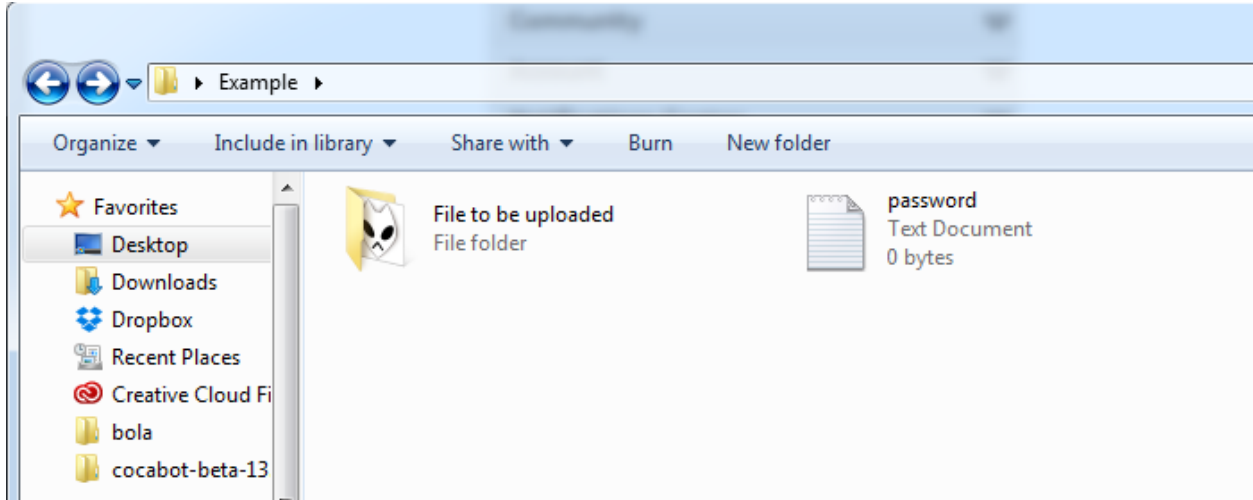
Example

Organize ▾ Include in library ▾ Share with ▾ Burn New folder

Favorites
Desktop
Downloads
Dropbox
Recent Places
Creative Cloud Fi
bola
cocabot-beta-13

File to be uploaded
File folder

password
Text Document
0 bytes